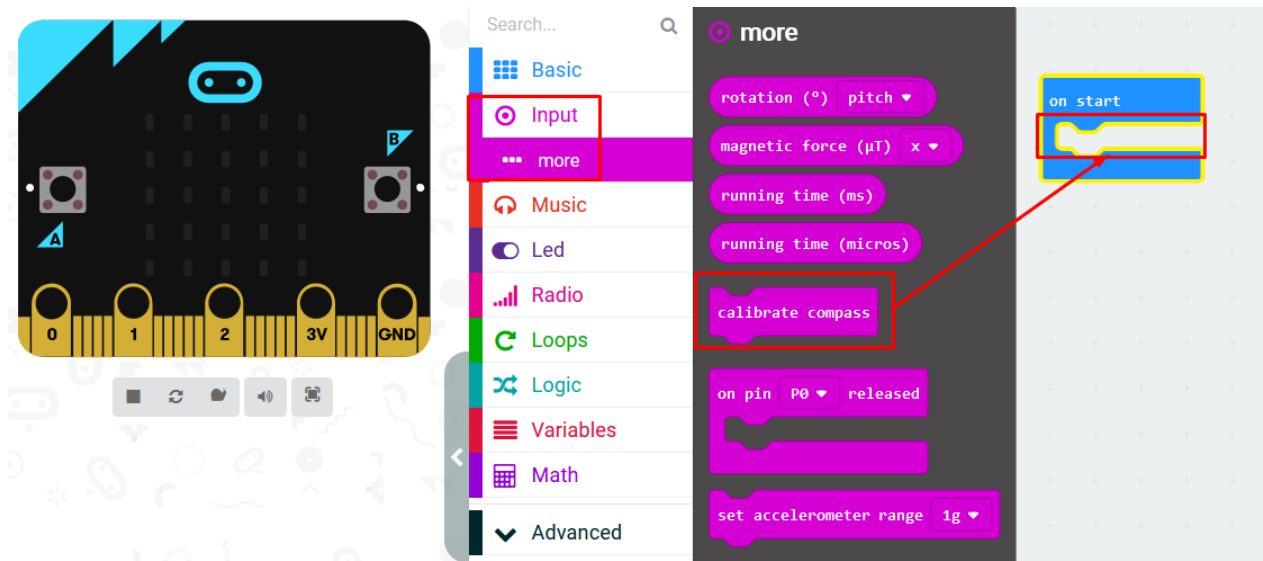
B

A

0 1 2 3V GND

Search...

Basic
Input
more
Music
Led
Radio
Loops
Logic
Variables
Math
Advanced

more

rotation (°) pitch
magnetic force (µT) x
running time (ms)
running time (micros)
calibrate compass
on pin P0 released
set accelerometer range 1g

on start